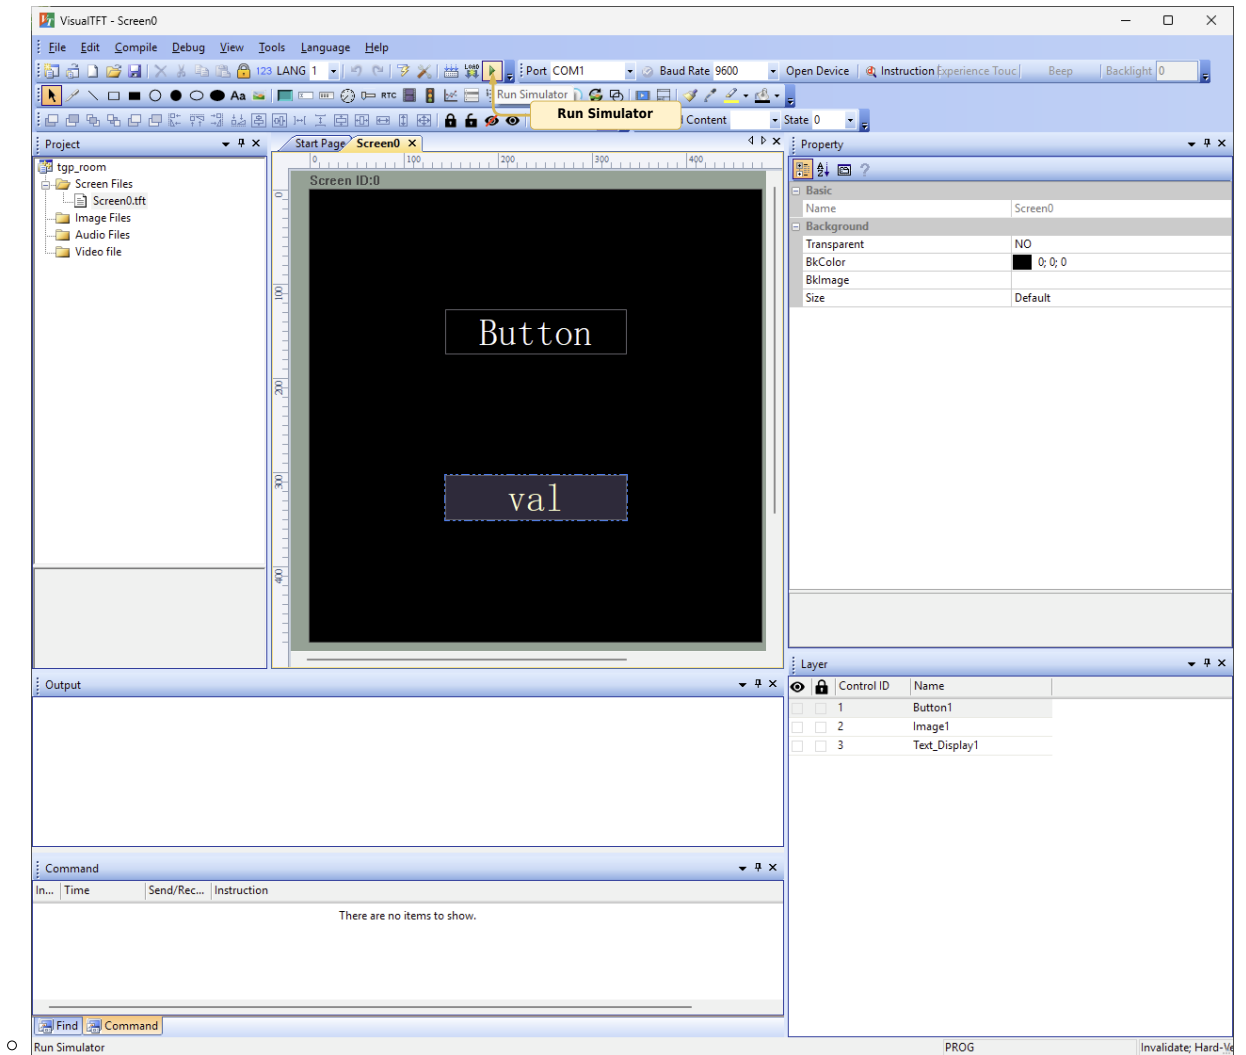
VisualTFT - Screen0

File Edit Compile Debug View Tools Language Help

123 LANG 1 Port COM1 Baud Rate 9600 Open Device Instruction Experience Touc Beep Backlight 0

Aa RTC Run Simulator

Run Simulator

Content State 0

Project

tgp_room
Screen Files
Screen0.tft
Image Files
Audio Files
Video file

Start Page Screen0

0 100 200 300 400

Screen ID:0

0 100 200 300 400

Button

val

Property

Basic

| Name | Screen0 |
|---|---|
| Background | |
| Transparent | NO |
| BkColor | 0; 0; 0 |
| BkImage | |
| Size | Default |

Layer

| Control ID | Name |
|---|---|
| 1 | Button1 |
| 2 | Image1 |
| 3 | Text_Display1 |

Output

Command

| In... | Time | Send/Rec... | Instruction |
|---|---|---|---|

There are no items to show.

Find Command

Run Simulator PROG Invalidate; Hard-Ve